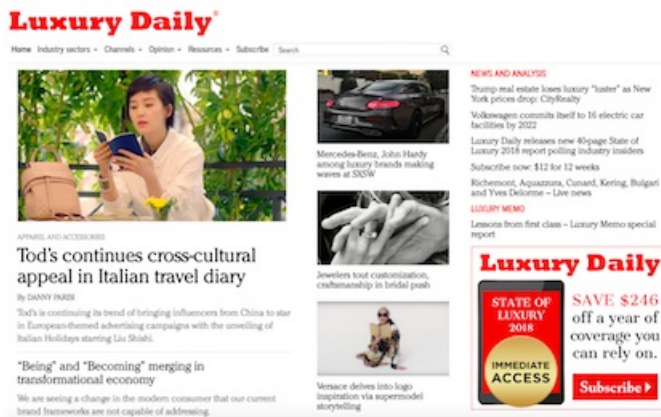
Luxury Daily®

Home Industry sectors ▾ Channels ▾ Opinion ▾ Resources ▾ Subscribe Search

APPAREL AND ACCESSORIES

Tod's continues cross-cultural appeal in Italian travel diary

By DANNY PARISI

Tod's is continuing its trend of bringing influencers from China to star in European-themed advertising campaigns with the unveiling of Italian Holidays starring Liu Shishi.

"Being" and "Becoming" merging in transformational economy

We are seeing a change in the modern consumer that our current brand frameworks are not capable of addressing.

Mercedes-Benz, John Hardy among luxury brands making waves at SXSW

Jewelers tout customization, craftsmanship in bridal push

Versace delves into logo inspiration via supermodel storytelling

NEWS AND ANALYSIS

Trump real estate loses luxury "luster" as New York prices drop: CityRealty

Volkswagen commits itself to 16 electric car facilities by 2022

Luxury Daily releases new 40-page State of Luxury 2018 report polling industry insiders

Subscribe now: $12 for 12 weeks

Richemont, Aquazzura, Cunard, Kering, Bulgari and Yves Delorme – Live news

LUXURY MEMO

Lessons from first class – Luxury Memo special report

Luxury Daily

STATE OF LUXURY 2018

IMMEDIATE ACCESS

SAVE $246 off a year of coverage you can rely on.

Subscribe ▸